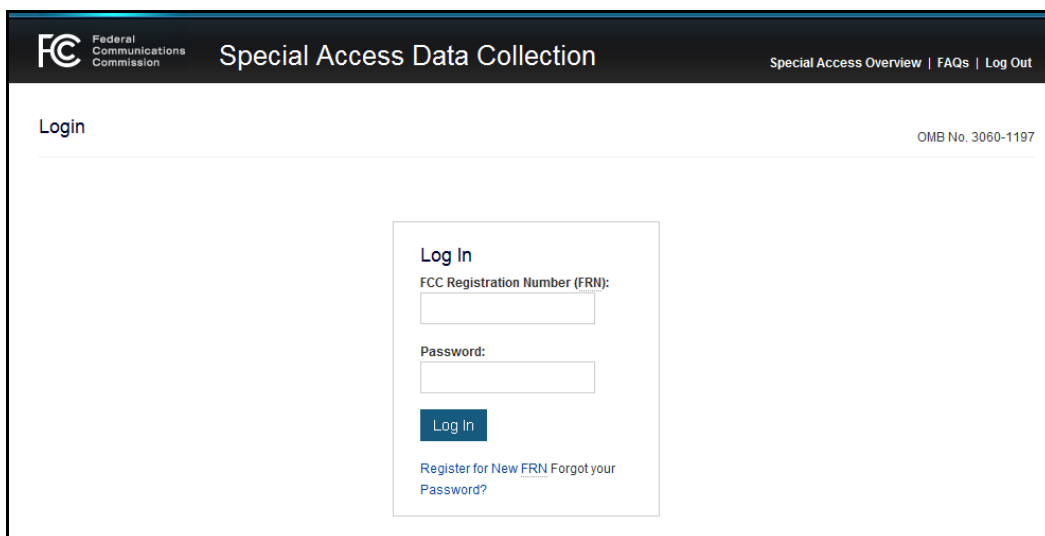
FCC Federal Communications Commission

Special Access Data Collection

Special Access Overview | FAQs | Log Out

Login

OMB No. 3060-1197

Log In

FCC Registration Number (FRN):

Password:

Log In

Register for New FRN Forgot your Password?